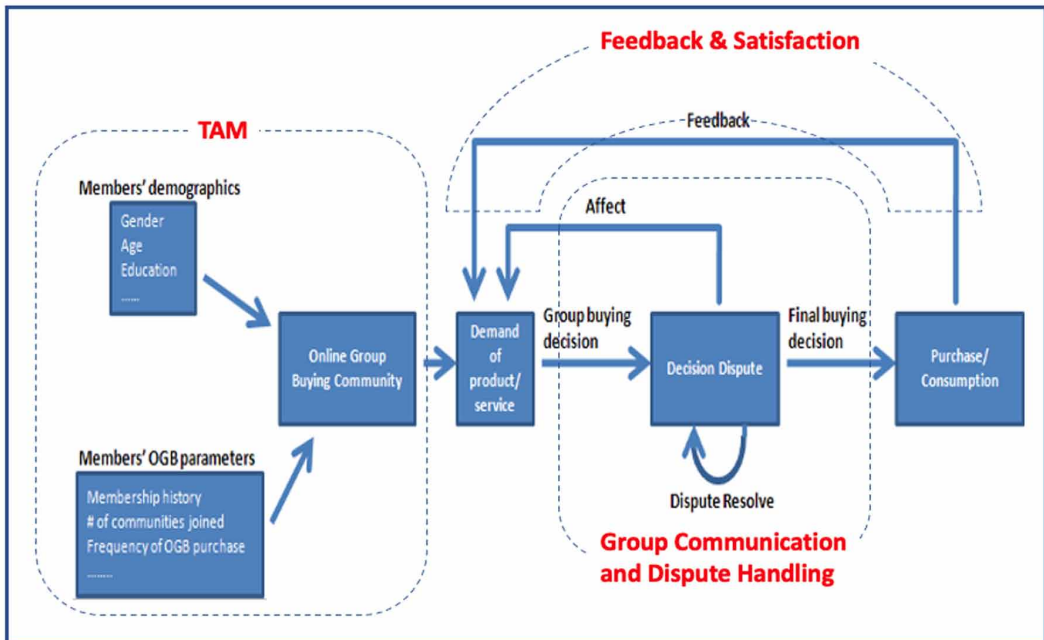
Feedback & Satisfaction

TAM

Feedback

Members' demographics

Gender
Age
Education
......

Affect

Online Group Buying Community

Demand of product/ service

Group buying decision

Decision Dispute

Final buying decision

Purchase/ Consumption

Dispute Resolve

Members' OGB parameters

Membership history
# of communities joined
Frequency of OGB purchase
.........

Group Communication and Dispute Handling